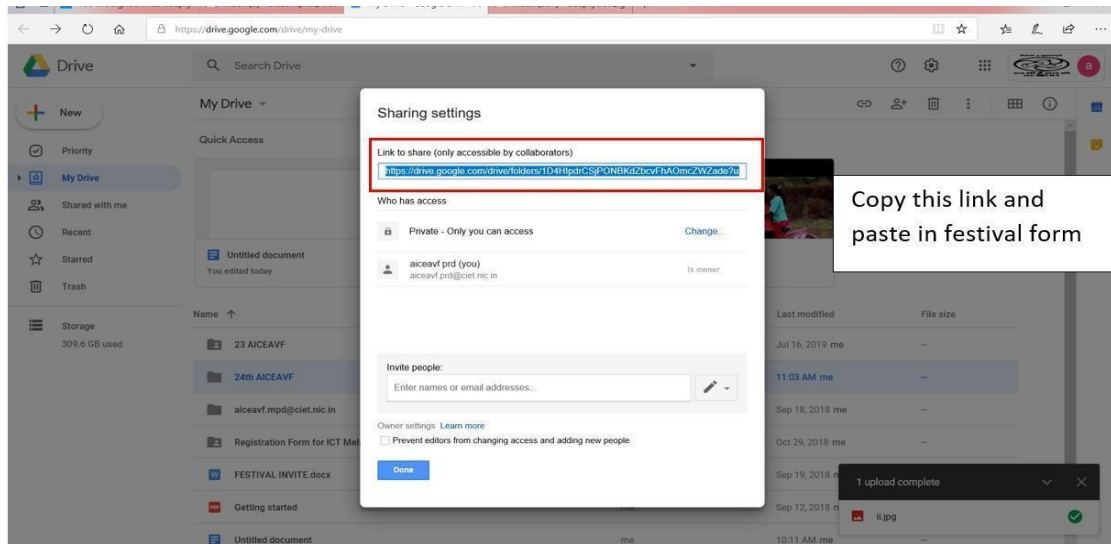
https://drive.google.com/drive/my-drive

Drive

Search Drive

a

New

Priority

My Drive

Shared with me

Recent

Starred

Trash

Storage

309.6 GB used

My Drive

Quick Access

Untitled document

You edited today

Name ↑

23 AICEAVF

24th AICEAVF

aiceavf.mpd@ciet.nic.in

Registration Form for ICT Mel

FESTIVAL INVITE.docx

Getting started

Untitled document

me

Last modified

File size

Jul 16, 2019 me

—

11:03 AM me

—

Sep 18, 2018 me

—

Oct 29, 2018 me

—

Sep 19, 2018

Sep 12, 2018

10:11 AM me

Sharing settings

Link to share (only accessible by collaborators)

https://drive.google.com/drive/folders/1D4HlpdrCSjPONBKdZbcvFhAOmcZWZade?u

Who has access

Private - Only you can access

Change...

aiceavf prd (you)

aiceavf.prd@ciet.nic.in

Is owner

Invite people:

Enter names or email addresses...

Owner settings Learn more

Prevent editors from changing access and adding new people

Done

Copy this link and paste in festival form

1 upload complete

ii.jpg